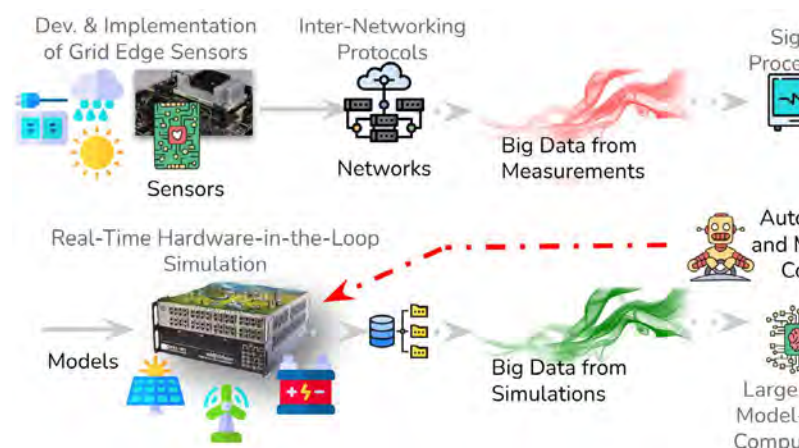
Dev. & Implementation of Grid Edge Sensors

Inter-Networking Protocols

Sig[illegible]
Proce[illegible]

Sensors

Networks

Big Data from Measurements

Auto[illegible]
and M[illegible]
Co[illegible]

Real-Time Hardware-in-the-Loop Simulation

Models

Big Data from Simulations

Large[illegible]
Model-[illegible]
Compu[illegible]